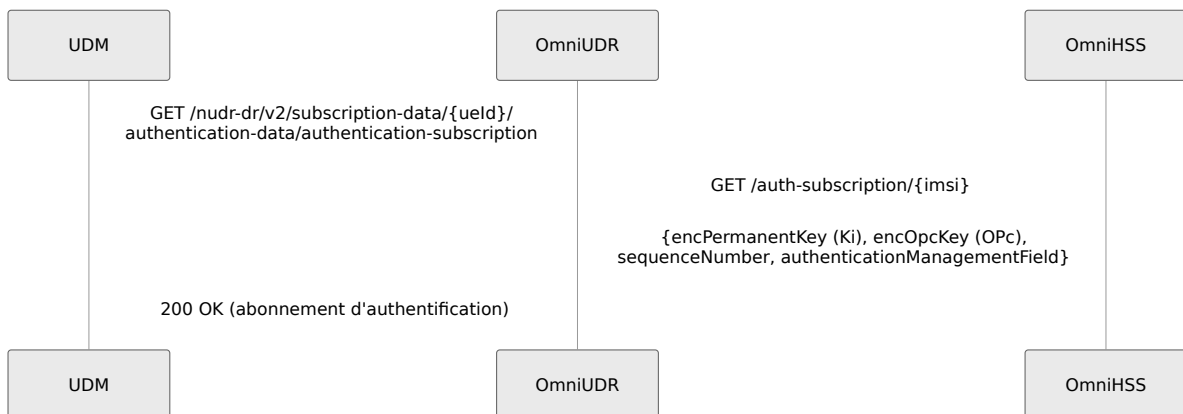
UDM

OmniUDR

OmniHSS

GET /nudr-dr/v2/subscription-data/{ueId}/authentication-data/authentication-subscription

GET /auth-subscription/{imsi}

{encPermanentKey (Ki), encOpcKey (OPc), sequenceNumber, authenticationManagementField}

200 OK (abonnement d'authentification)

UDM

OmniUDR

OmniHSS